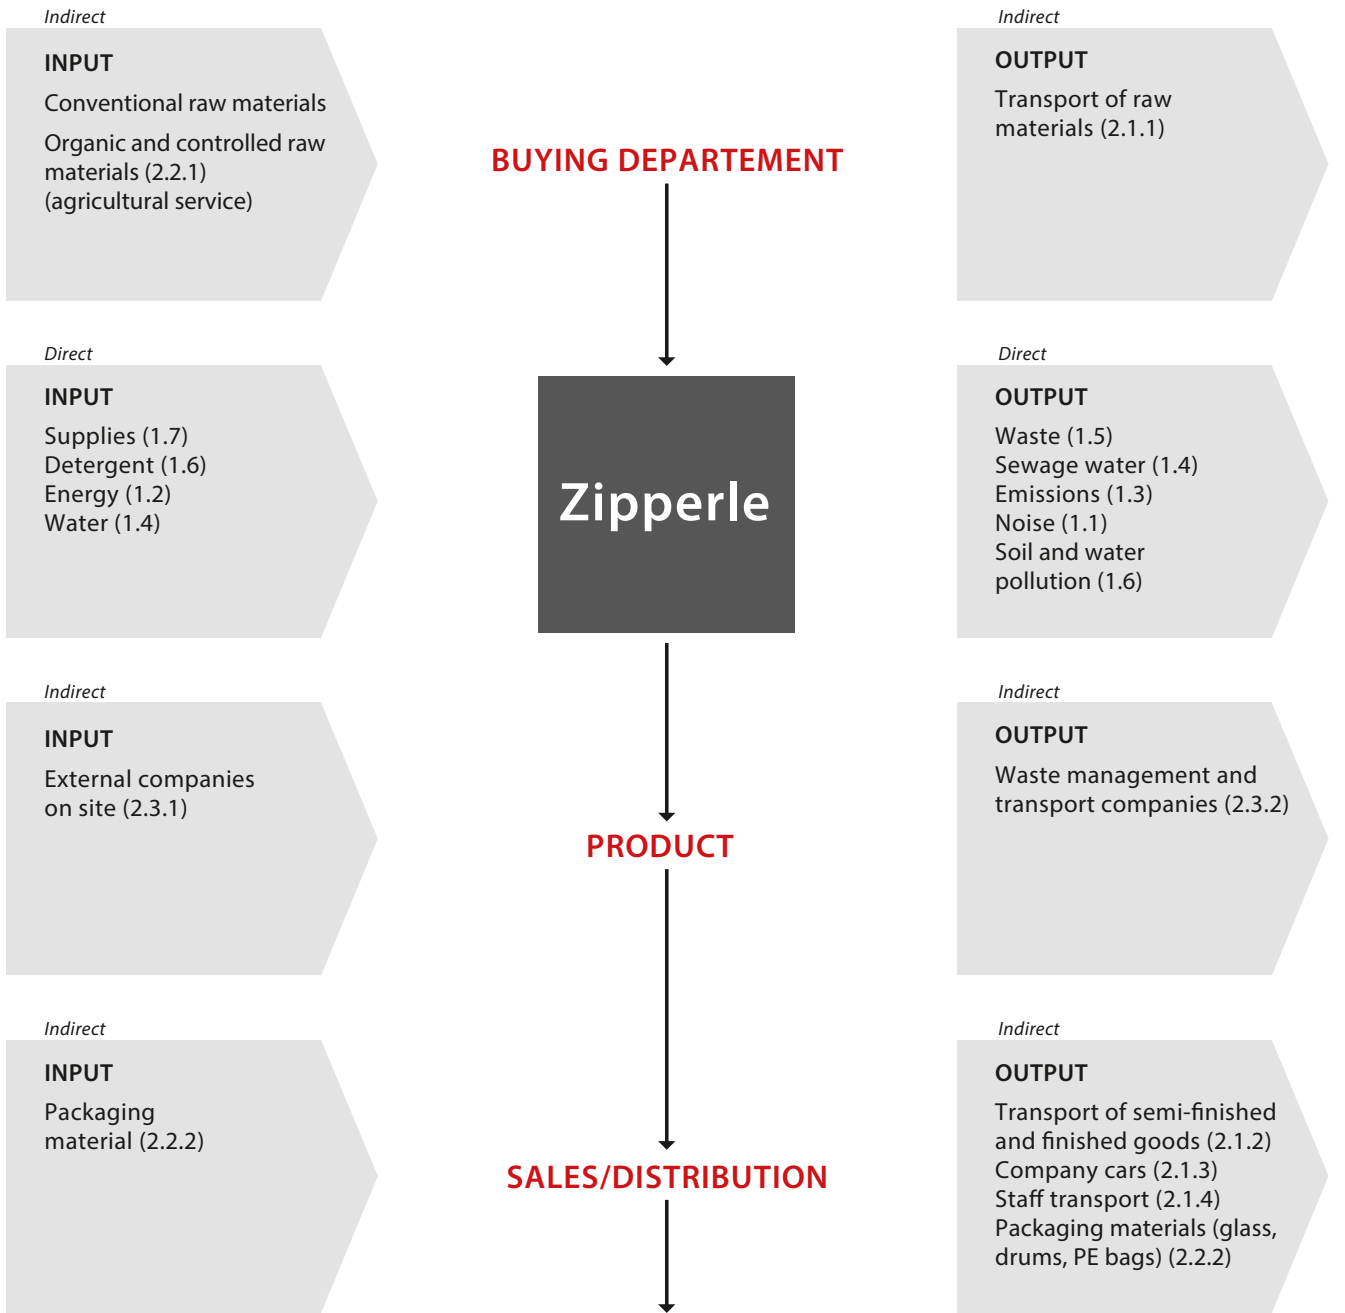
Indirect
INPUT
Conventional raw materials
Organic and controlled raw materials (2.2.1) (agricultural service)

BUYING DEPARTEMENT

Indirect
OUTPUT
Transport of raw materials (2.1.1)

Direct
INPUT
Supplies (1.7)
Detergent (1.6)
Energy (1.2)
Water (1.4)

Zipperle

Direct
OUTPUT
Waste (1.5)
Sewage water (1.4)
Emissions (1.3)
Noise (1.1)
Soil and water pollution (1.6)

Indirect
INPUT
External companies on site (2.3.1)

PRODUCT

Indirect
OUTPUT
Waste management and transport companies (2.3.2)

Indirect
INPUT
Packaging material (2.2.2)

SALES/DISTRIBUTION

Indirect
OUTPUT
Transport of semi-finished and finished goods (2.1.2)
Company cars (2.1.3)
Staff transport (2.1.4)
Packaging materials (glass, drums, PE bags) (2.2.2)